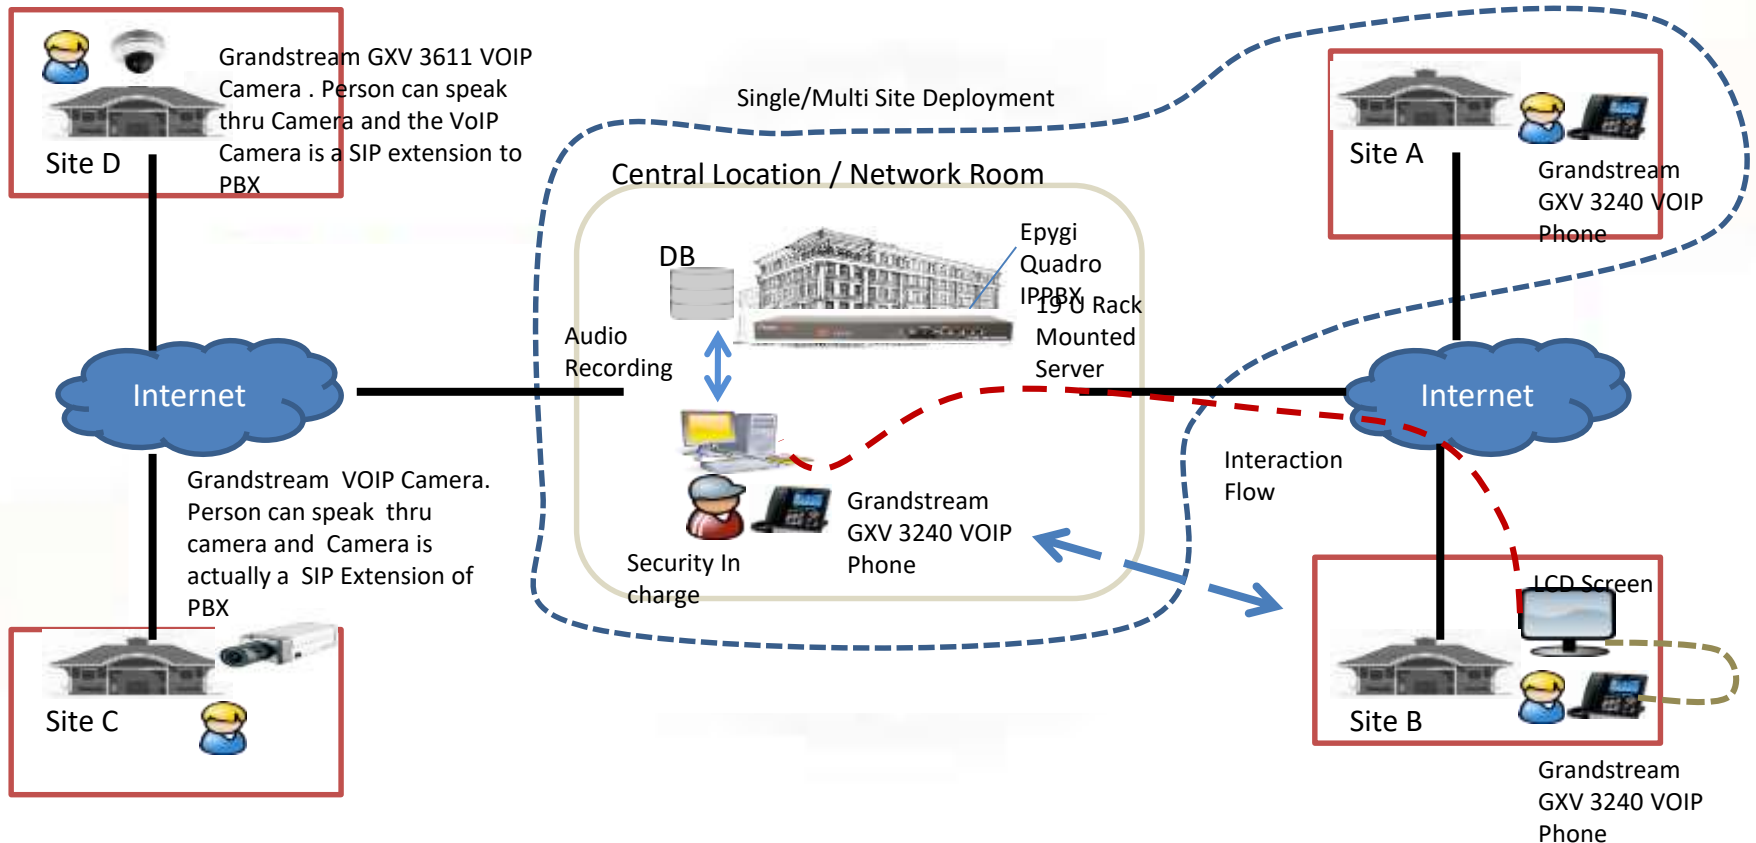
Site D

Grandstream GXV 3611 VOIP Camera . Person can speak thru Camera and the VoIP Camera is a SIP extension to PBX

Single/Multi Site Deployment

Central Location / Network Room

Site A

Grandstream GXV 3240 VOIP Phone

DB

Epygi Quadro IPPBX

1U Rack Mounted Server

Audio Recording

Internet

Internet

Interaction Flow

Grandstream VOIP Camera. Person can speak thru camera and Camera is actually a SIP Extension of PBX

Security In charge

Grandstream GXV 3240 VOIP Phone

LCD Screen

Site C

Site B

Grandstream GXV 3240 VOIP Phone